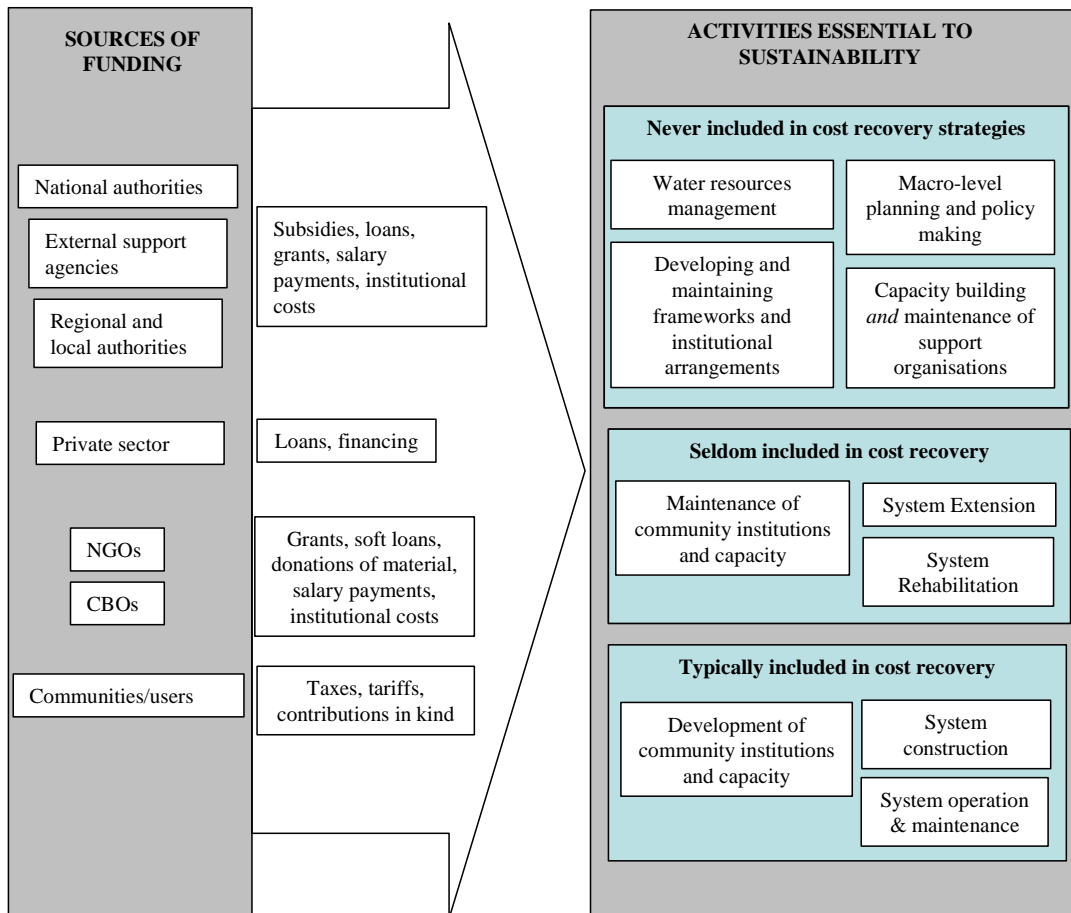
SOURCES OF FUNDING

National authorities

External support agencies

Regional and local authorities

Subsidies, loans, grants, salary payments, institutional costs

Private sector

Loans, financing

NGOs

CBOs

Grants, soft loans, donations of material, salary payments, institutional costs

Communities/users

Taxes, tariffs, contributions in kind

ACTIVITIES ESSENTIAL TO SUSTAINABILITY

Never included in cost recovery strategies

Water resources management

Macro-level planning and policy making

Developing and maintaining frameworks and institutional arrangements

Capacity building *and* maintenance of support organisations

Seldom included in cost recovery

Maintenance of community institutions and capacity

System Extension

System Rehabilitation

Typically included in cost recovery

Development of community institutions and capacity

System construction

System operation & maintenance